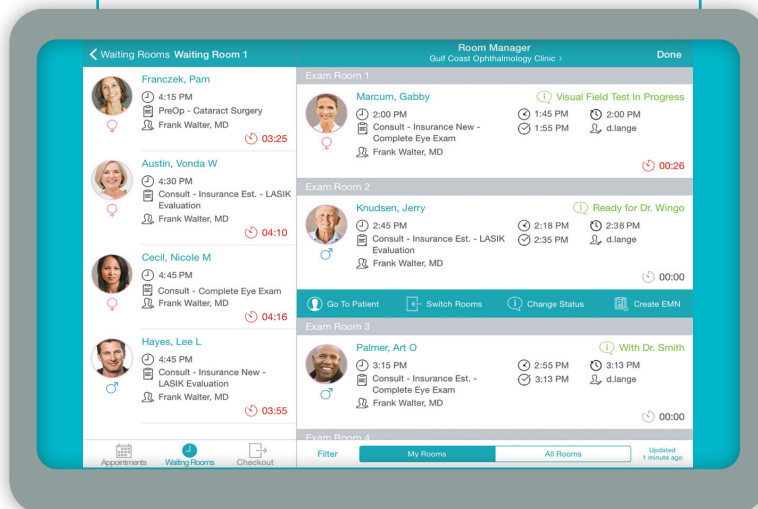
Waiting Rooms Waiting Room 1

Franczek, Pam
4:15 PM
PreOp - Cataract Surgery
Frank Walter, MD
03:25

Austin, Vonda W
4:30 PM
Consult - Insurance Est. - LASIK Evaluation
Frank Walter, MD
04:10

Cecil, Nicole M
4:45 PM
Consult - Complete Eye Exam
Frank Walter, MD
04:16

Hayes, Lee L
4:45 PM
Consult - Insurance New - LASIK Evaluation
Frank Walter, MD
03:55

Appointments Waiting Rooms Checkout

Room Manager
Gulf Coast Ophthalmology Clinic
Done

Exam Room 1
Marcum, Gabby
Visual Field Test In Progress
2:00 PM
Consult - Insurance New - Complete Eye Exam
Frank Walter, MD
1:45 PM
1:55 PM
2:00 PM
d.lange
00:26

Exam Room 2
Knudsen, Jerry
Ready for Dr. Wingo
2:45 PM
Consult - Insurance Est. - LASIK Evaluation
Frank Walter, MD
2:18 PM
2:35 PM
2:38 PM
d.lange
00:00

Go To Patient Switch Rooms Change Status Create EMN

Exam Room 3
Palmer, Art O
With Dr. Smith
3:15 PM
Consult - Insurance Est. - Complete Eye Exam
Frank Walter, MD
2:55 PM
3:13 PM
3:13 PM
d.lange
00:00

Exam Room 4

Filter My Rooms All Rooms Updated 1 minute ago